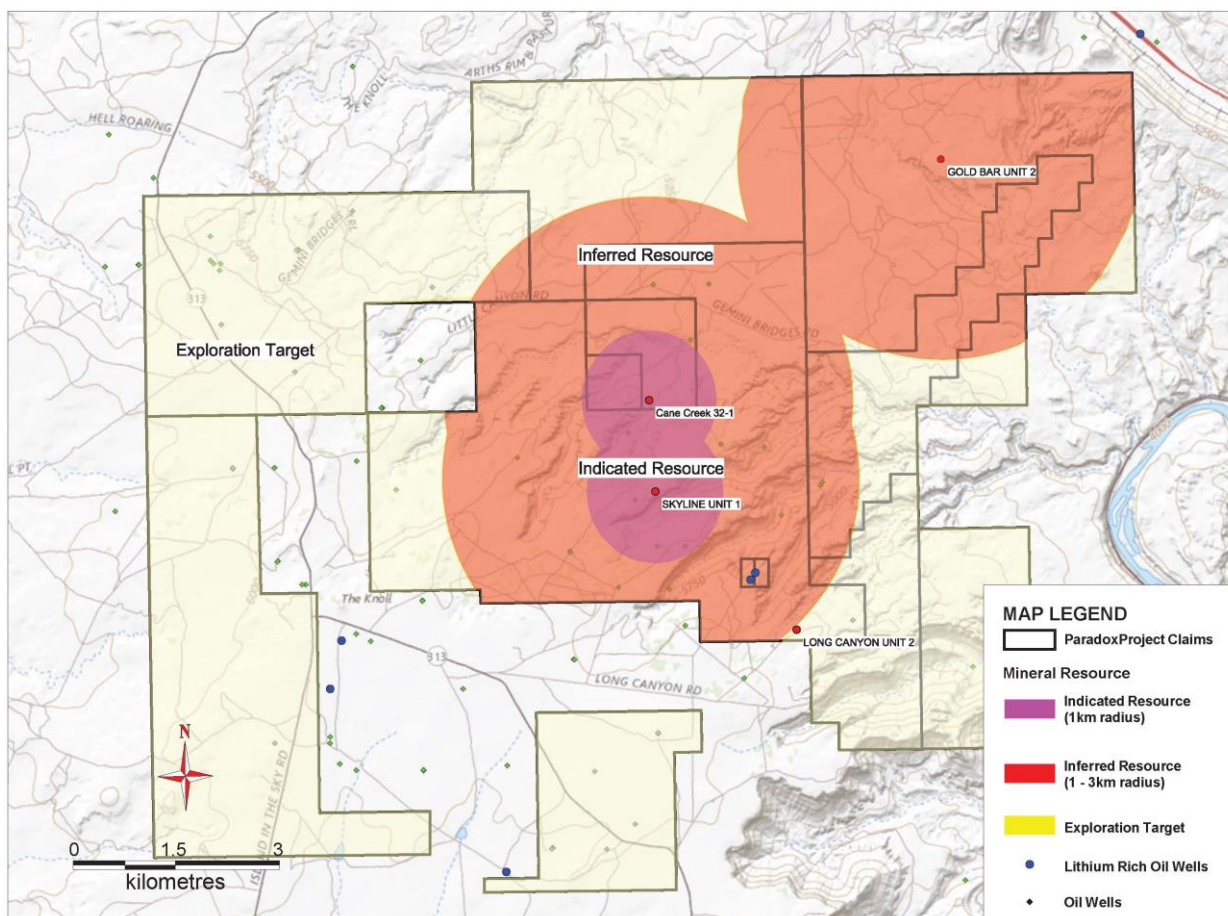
HELL ROARING

ARTHS RIM PASTURE

THE KNOLL

GOLD BAR UNIT 2

Inferred Resource

GEMINI BRIDGES RD

313

LITTLE CANYON RD

GEMINI BRIDGES RD

Exploration Target

Cane Creek 32-1

Indicated Resource

SKYLINE UNIT 1

The Knoll

313

LONG CANYON UNIT 2

LONG CANYON RD

ISLAND IN THE SKY RD

N

0 1.5 3
kilometres

MAP LEGEND
ParadoxProject Claims
Mineral Resource
Indicated Resource (1km radius)
Inferred Resource (1 - 3km radius)
Exploration Target
Lithium Rich Oil Wells
Oil Wells